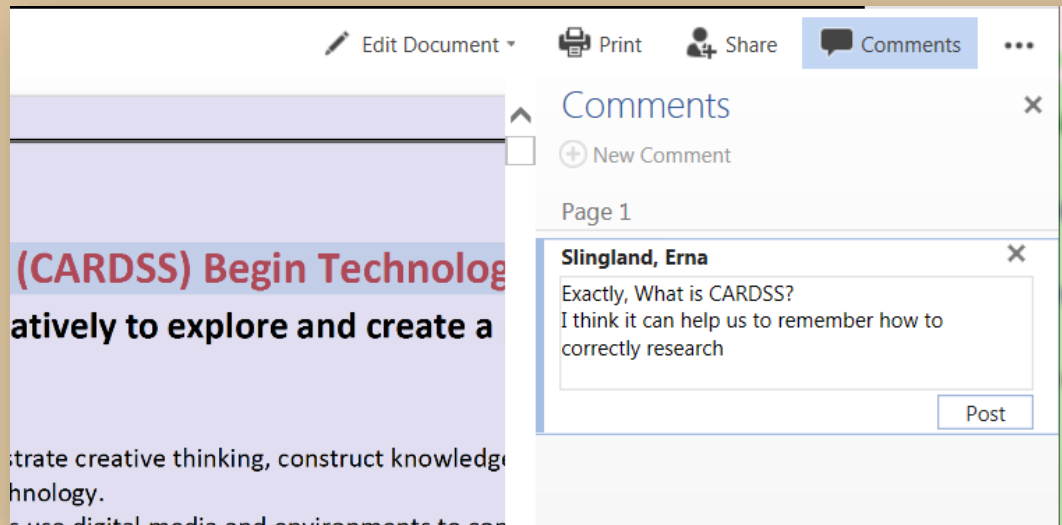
Edit Document Print Share Comments •••

(CARDSS) Begin Technolog

atively to explore and create a

strate creative thinking, construct knowledge
hnology.
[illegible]

Comments ×

New Comment

Page 1

Slingland, Erna ×

Exactly, What is CARDSS?
I think it can help us to remember how to correctly research

Post